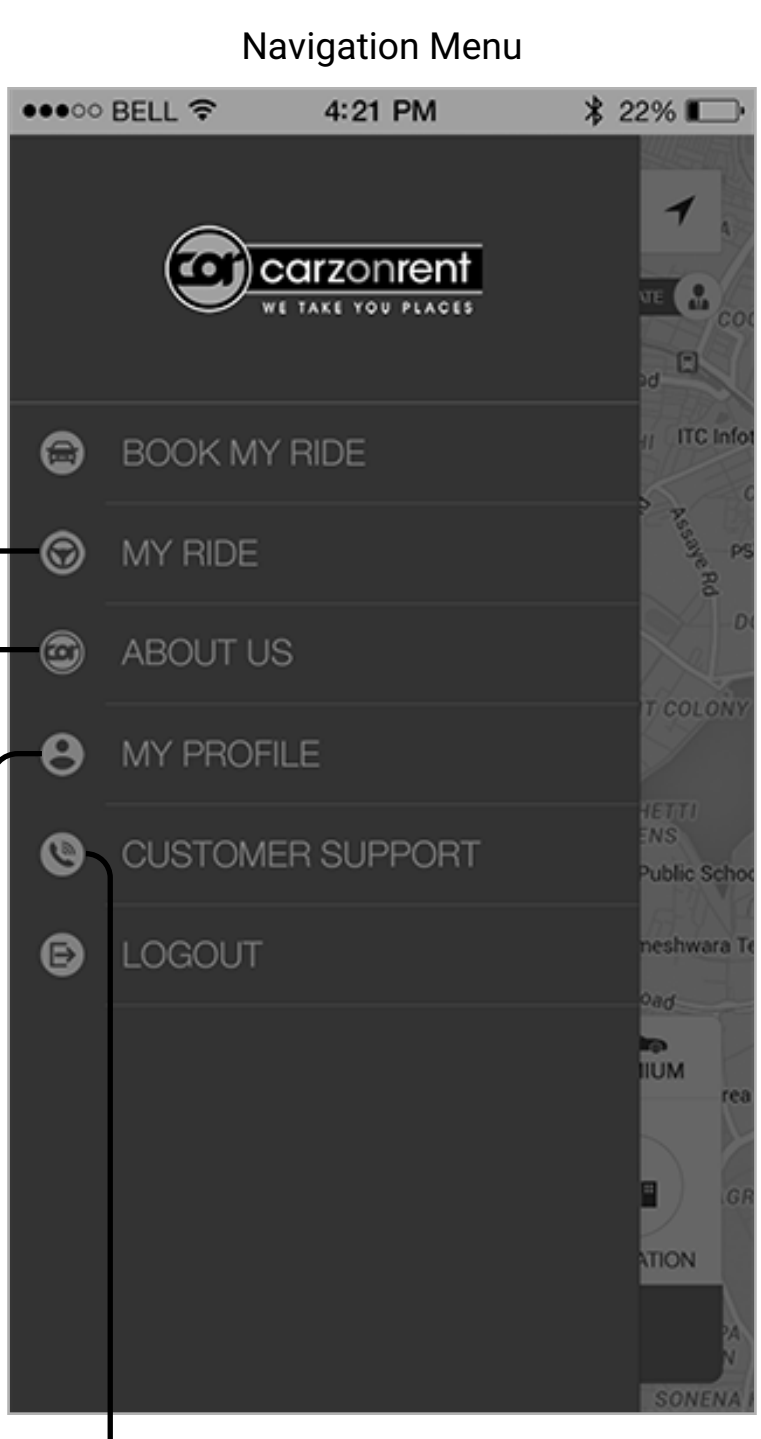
Navigation Menu

●●●○○ BELL 4:21 PM 22%

carzonrent
WE TAKE YOU PLACES

BOOK MY RIDE

MY RIDE

ABOUT US

MY PROFILE

CUSTOMER SUPPORT

LOGOUT

ATE
COC
od
ITC Infot
HI
Assaye Rd
PS
T COLONY
HETTI
ENS
Public Schoo
neshwara Te
oad
IUM
rea
GR
ATION
PA
N
SONENA